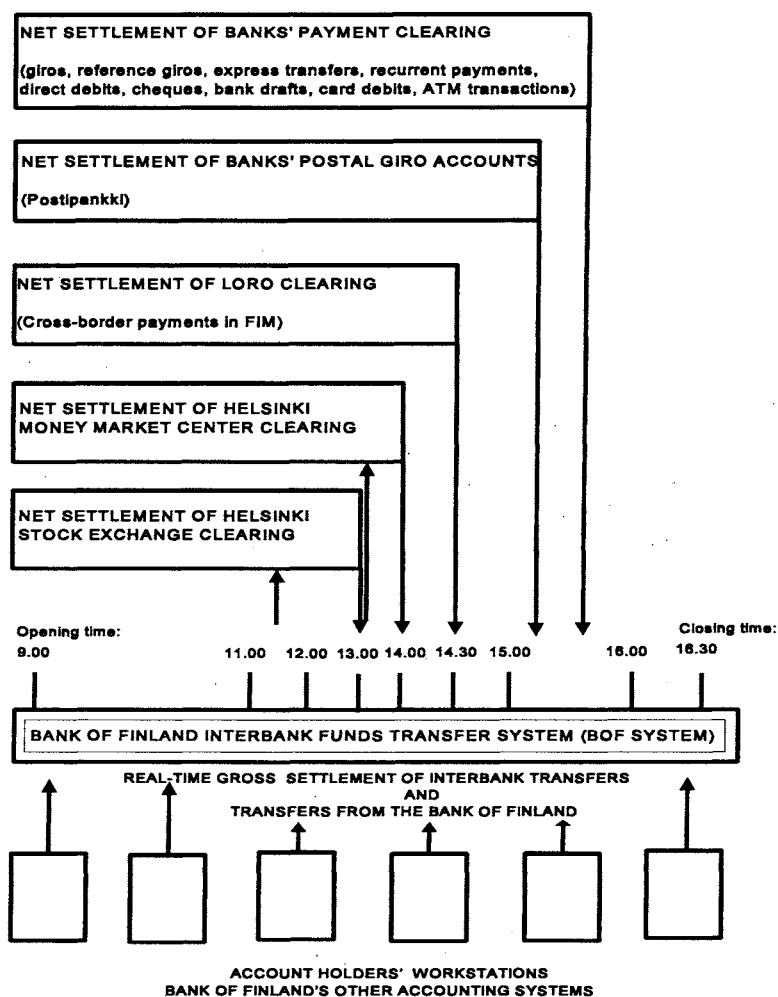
NET SETTLEMENT OF BANKS' PAYMENT CLEARING

(giros, reference giros, express transfers, recurrent payments, direct debits, cheques, bank drafts, card debits, ATM transactions)

NET SETTLEMENT OF BANKS' POSTAL GIRO ACCOUNTS

(Postipankki)

NET SETTLEMENT OF LORO CLEARING

(Cross-border payments in FIM)

NET SETTLEMENT OF HELSINKI MONEY MARKET CENTER CLEARING

NET SETTLEMENT OF HELSINKI STOCK EXCHANGE CLEARING

Opening time: 9.00

11.00

12.00

13.00

14.00

14.30

15.00

16.00

Closing time: 16.30

BANK OF FINLAND INTERBANK FUNDS TRANSFER SYSTEM (BOF SYSTEM)

REAL-TIME GROSS SETTLEMENT OF INTERBANK TRANSFERS AND TRANSFERS FROM THE BANK OF FINLAND

ACCOUNT HOLDERS' WORKSTATIONS
BANK OF FINLAND'S OTHER ACCOUNTING SYSTEMS